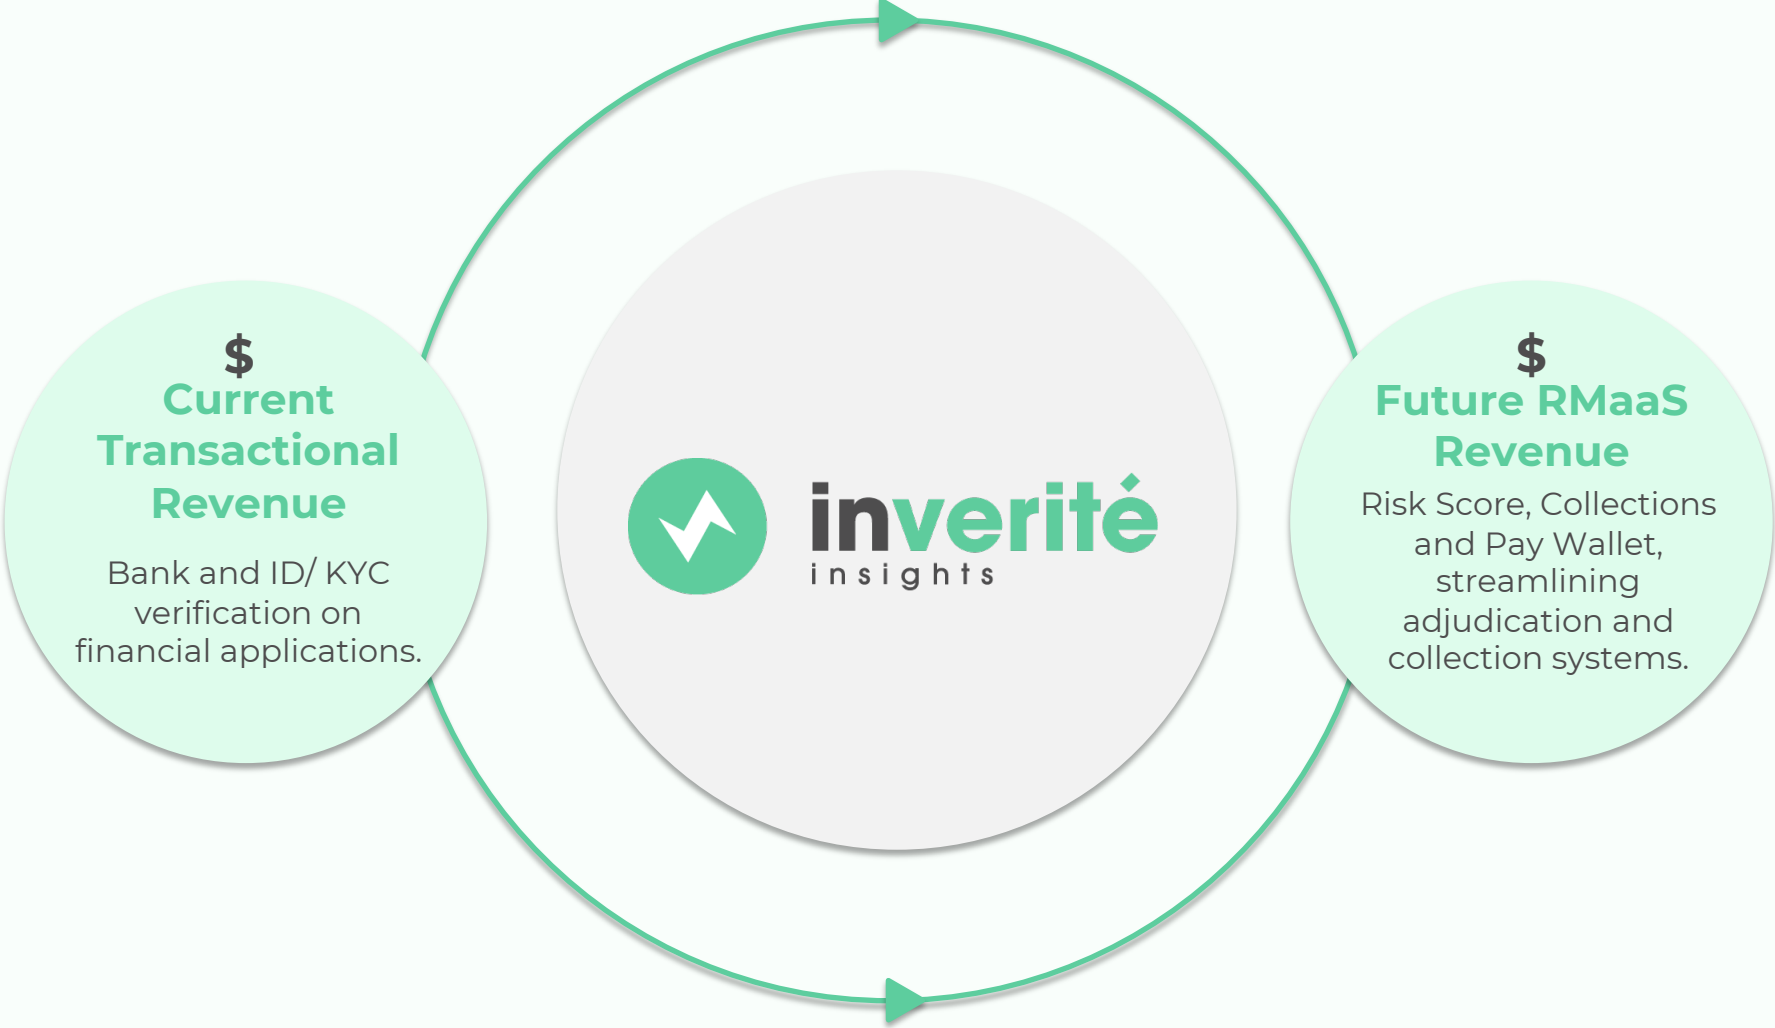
$
Current Transactional Revenue

Bank and ID/ KYC verification on financial applications.

inverité
insights

$
Future RMaaS Revenue

Risk Score, Collections and Pay Wallet, streamlining adjudication and collection systems.